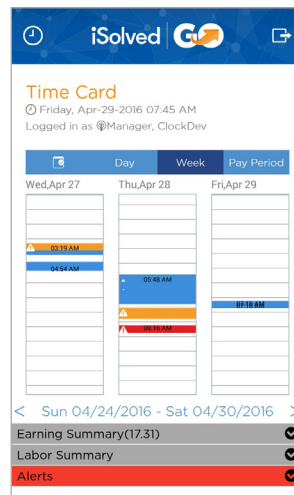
iSolved GO

Time Card
Friday, Apr-29-2016 07:45 AM
Logged in as Manager, ClockDev

Day
Week
Pay Period

Wed,Apr 27
03:19 AM
04:54 AM

Thu,Apr 28
05:48 AM
09:16 AM

Fri,Apr 29
07:18 AM

< Sun 04/24/2016 - Sat 04/30/2016 >

Earning Summary(17.31)
Labor Summary
Alerts